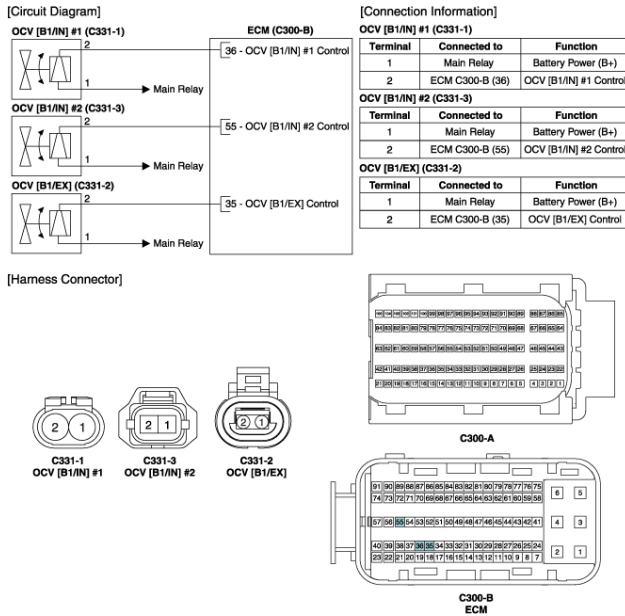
[Circuit Diagram]

OCV [B1/IN] #1 (C331-1)
2
1
Main Relay

ECM (C300-B)
36 - OCV [B1/IN] #1 Control

OCV [B1/IN] #2 (C331-3)
2
1
Main Relay
55 - OCV [B1/IN] #2 Control

OCV [B1/EX] (C331-2)
2
1
Main Relay
35 - OCV [B1/EX] Control

[Connection Information]

OCV [B1/IN] #1 (C331-1)

| Terminal | Connected to | Function |
|---|---|---|
| 1 | Main Relay | Battery Power (B+) |
| 2 | ECM C300-B (36) | OCV [B1/IN] #1 Control |

OCV [B1/IN] #2 (C331-3)

| Terminal | Connected to | Function |
|---|---|---|
| 1 | Main Relay | Battery Power (B+) |
| 2 | ECM C300-B (55) | OCV [B1/IN] #2 Control |

OCV [B1/EX] (C331-2)

| Terminal | Connected to | Function |
|---|---|---|
| 1 | Main Relay | Battery Power (B+) |
| 2 | ECM C300-B (35) | OCV [B1/EX] Control |

[Harness Connector]

2 1
C331-1
OCV [B1/IN] #1

2 1
C331-3
OCV [B1/IN] #2

2 1
C331-2
OCV [B1/EX]

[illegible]
C300-A

91 90 89 88 87 86 85 84 83 82 81 80 79 78 77 76 75
74 73 72 71 70 69 68 67 66 65 64 63 62 61 60 59 58
57 56 55 54 53 52 51 50 49 48 47 46 45 44 43 42 41
40 39 38 37 36 35 34 33 32 31 30 29 28 27 26 25 24
23 22 21 20 19 18 17 16 15 14 13 12 11 10 9 8 7
6 5
4 3
2 1
C300-B
ECM